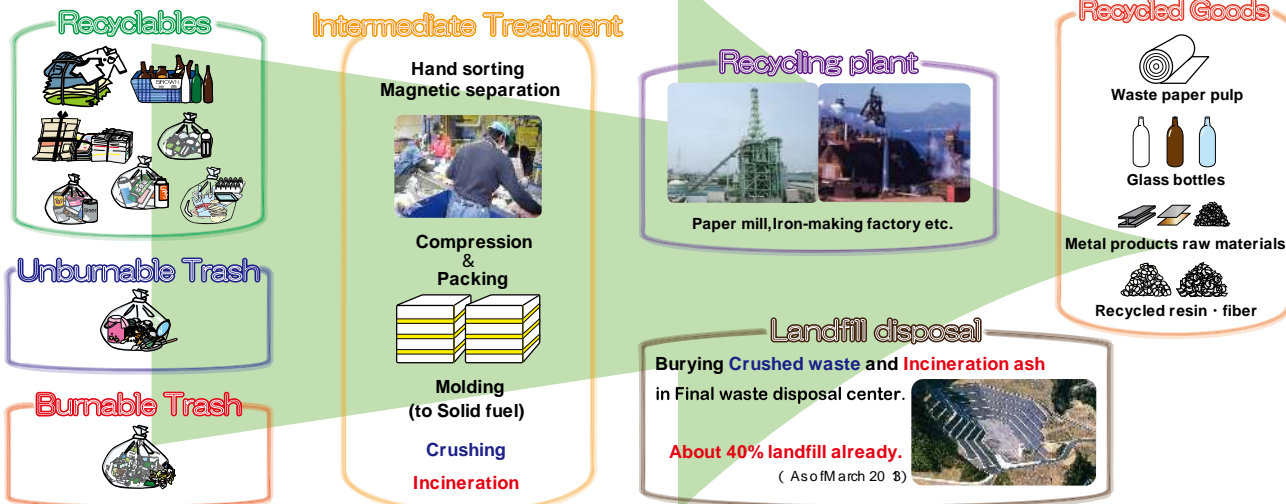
Recyclables

Unburnable Trash

Burnable Trash

Intermediate Treatment

Hand sorting
Magnetic separation

Compression
&
Packing

Molding
(to Solid fuel)

Crushing

Incineration

Recycling plant

Paper mill,Iron-making factory etc.

Landfill disposal

Burying Crushed waste and Incineration ash in Final waste disposal center.

About 40% landfill already.
( As of March 20 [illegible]3)

Recycled Goods

Waste paper pulp

Glass bottles

Metal products raw materials

Recycled resin・fiber